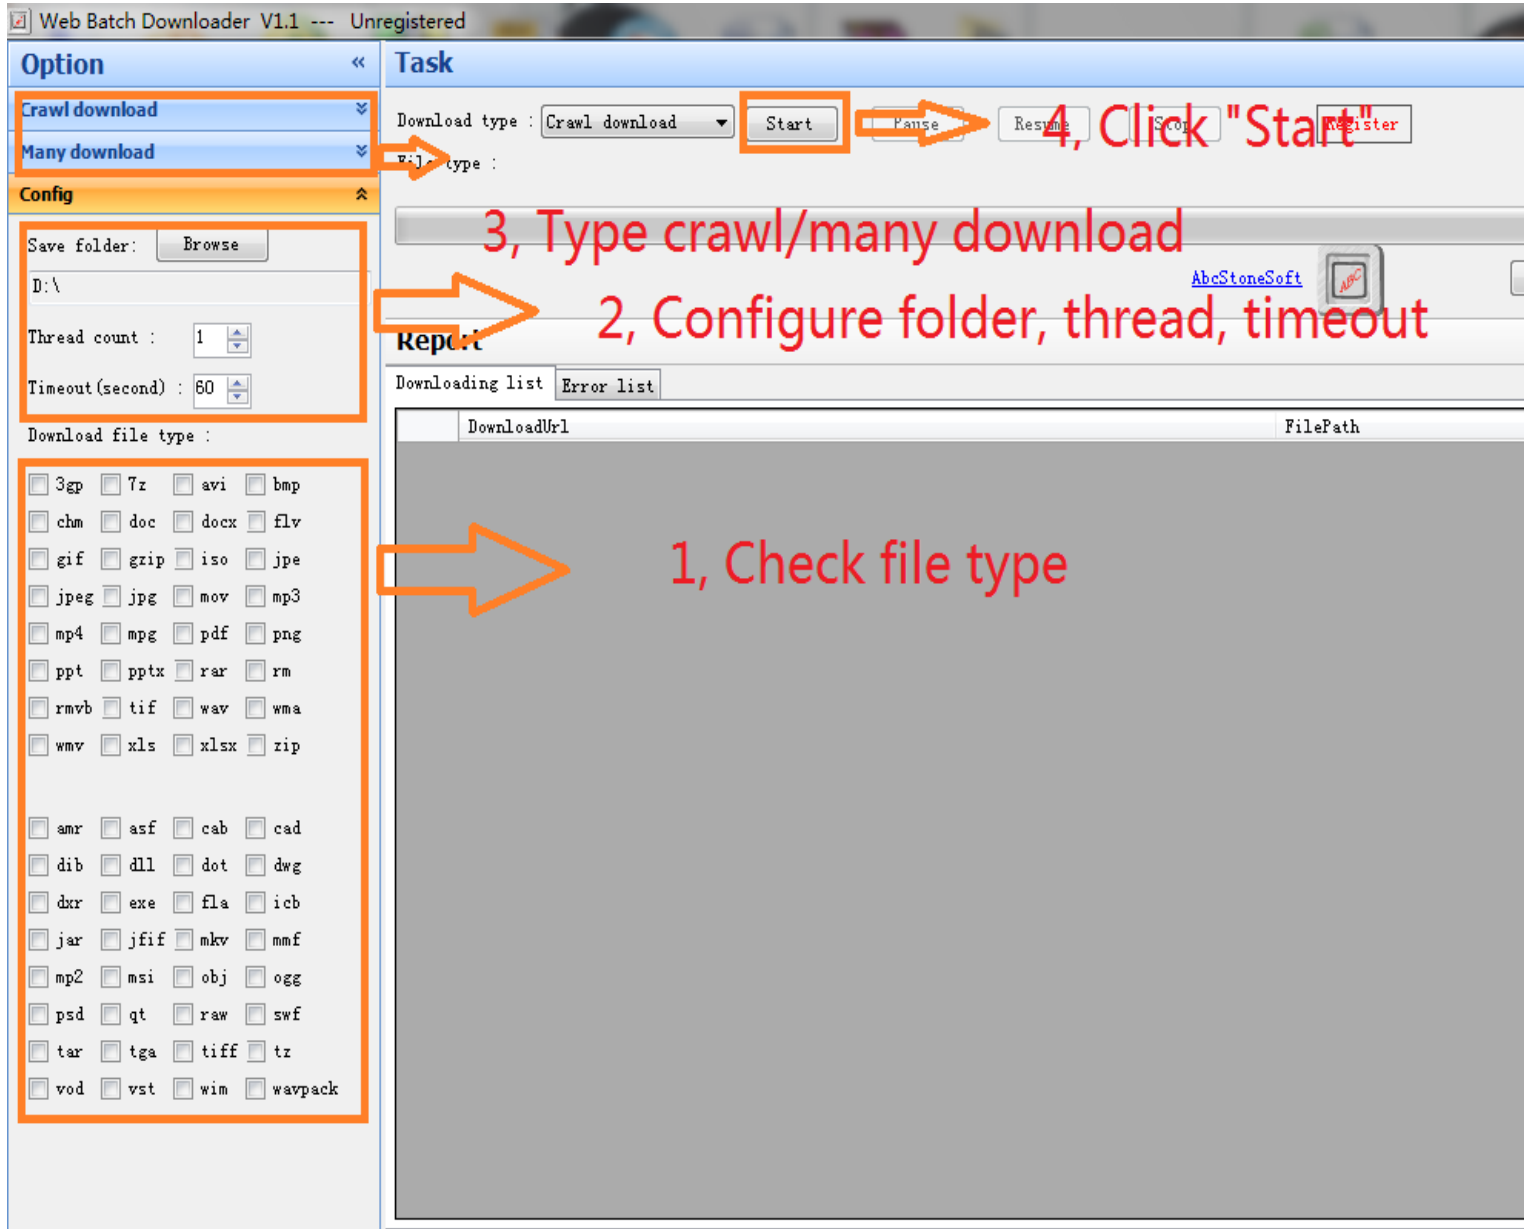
Web Batch Downloader V1.1 --- Unregistered

Option «

Crawl download

Many download

Config

Save folder: Browse

D:\

Thread count : 1

Timeout(second) : 60

Download file type :

3gp 7z avi bmp
chm doc docx flv
gif gzip iso jpe
jpeg jpg mov mp3
mp4 mpg pdf png
ppt pptx rar rm
rmvb tif wav wma
wmv xls xlsx zip

amr asf cab cad
dib dll dot dwg
dxr exe fla icb
jar jfif mkv mmf
mp2 msi obj ogg
psd qt raw swf
tar tga tiff tz
vod vst wim wavpack

Task

Download type : Crawl download Start Pause Resume Stop Register

4, Click "Start"

File type :

3, Type crawl/many download

AbcStoneSoft

2, Configure folder, thread, timeout

Report

Downloading list Error list

DownloadUrl FilePath

1, Check file type